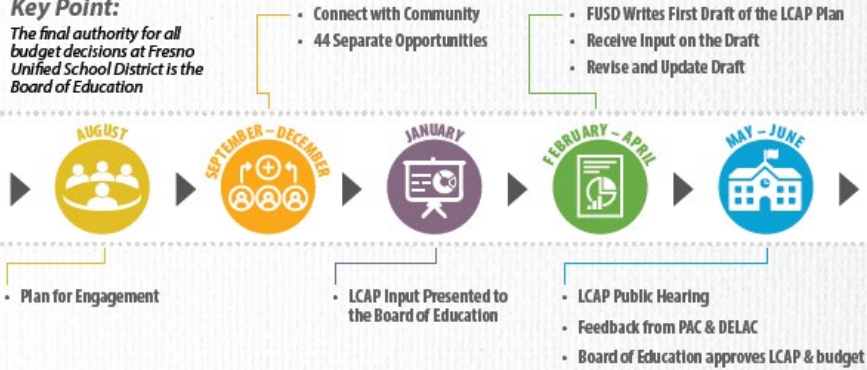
Key Point:
The final authority for all budget decisions at Fresno Unified School District is the Board of Education

• Connect with Community
• 44 Separate Opportunities

• FUSD Writes First Draft of the LCAP Plan
• Receive Input on the Draft
• Revise and Update Draft

AUGUST

SEPTEMBER – DECEMBER

JANUARY

FEBRUARY – APRIL

MAY – JUNE

• Plan for Engagement

• LCAP Input Presented to the Board of Education

• LCAP Public Hearing
• Feedback from PAC & DELAC
• Board of Education approves LCAP & budget